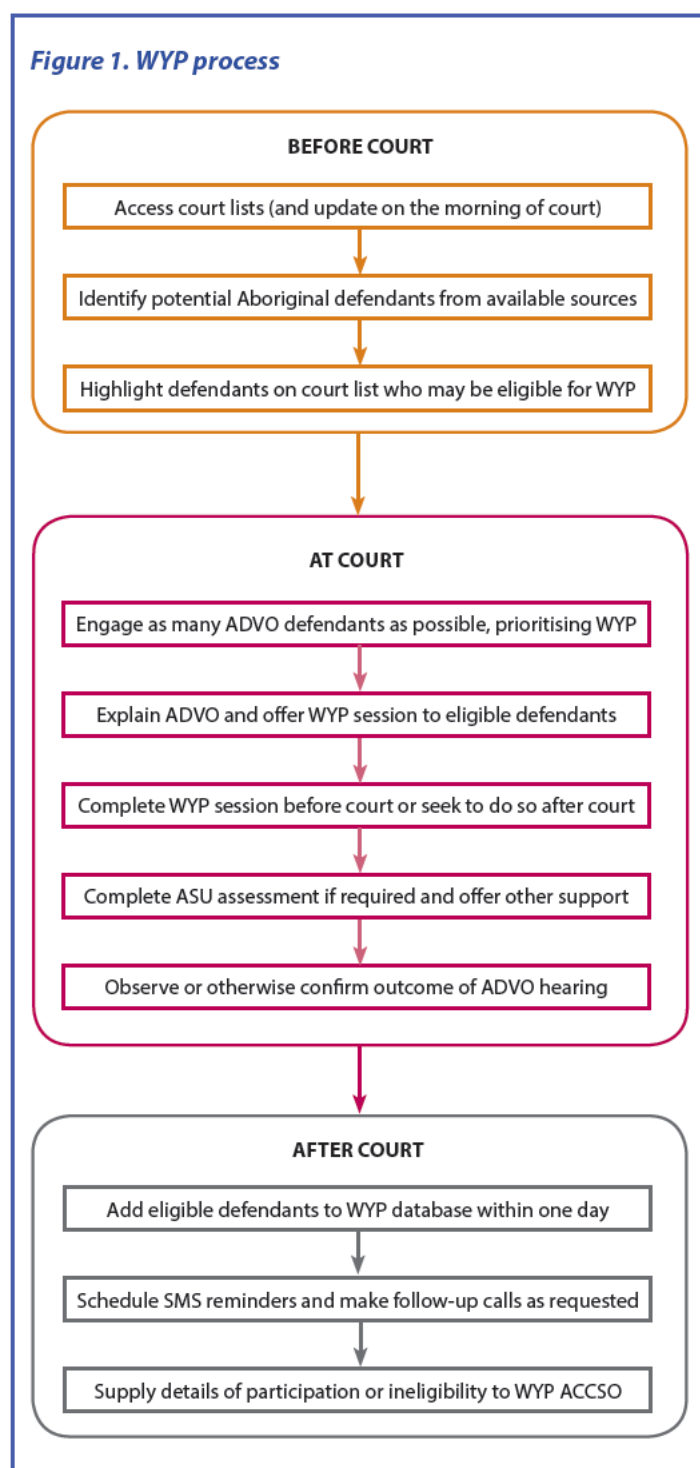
Figure 1. WYP process

BEFORE COURT

Access court lists (and update on the morning of court)

Identify potential Aboriginal defendants from available sources

Highlight defendants on court list who may be eligible for WYP

AT COURT

Engage as many ADVO defendants as possible, prioritising WYP

Explain ADVO and offer WYP session to eligible defendants

Complete WYP session before court or seek to do so after court

Complete ASU assessment if required and offer other support

Observe or otherwise confirm outcome of ADVO hearing

AFTER COURT

Add eligible defendants to WYP database within one day

Schedule SMS reminders and make follow-up calls as requested

Supply details of participation or ineligibility to WYP ACCSO